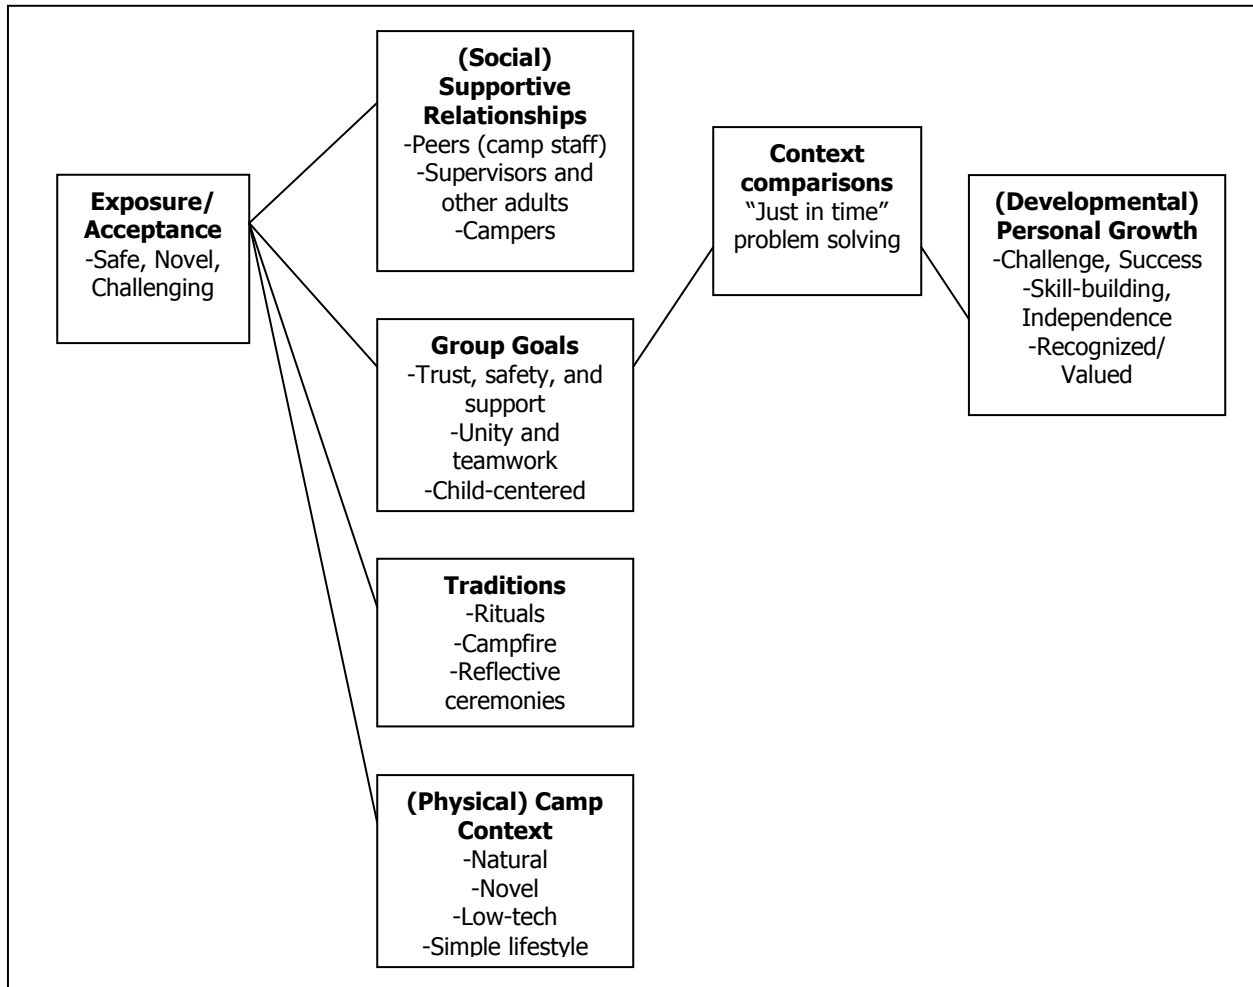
**Exposure/ Acceptance**
-Safe, Novel, Challenging

**(Social) Supportive Relationships**
-Peers (camp staff)
-Supervisors and other adults
-Campers

**Group Goals**
-Trust, safety, and support
-Unity and teamwork
-Child-centered

**Traditions**
-Rituals
-Campfire
-Reflective ceremonies

**(Physical) Camp Context**
-Natural
-Novel
-Low-tech
-Simple lifestyle

**Context comparisons**
"Just in time" problem solving

**(Developmental) Personal Growth**
-Challenge, Success
-Skill-building, Independence
-Recognized/ Valued